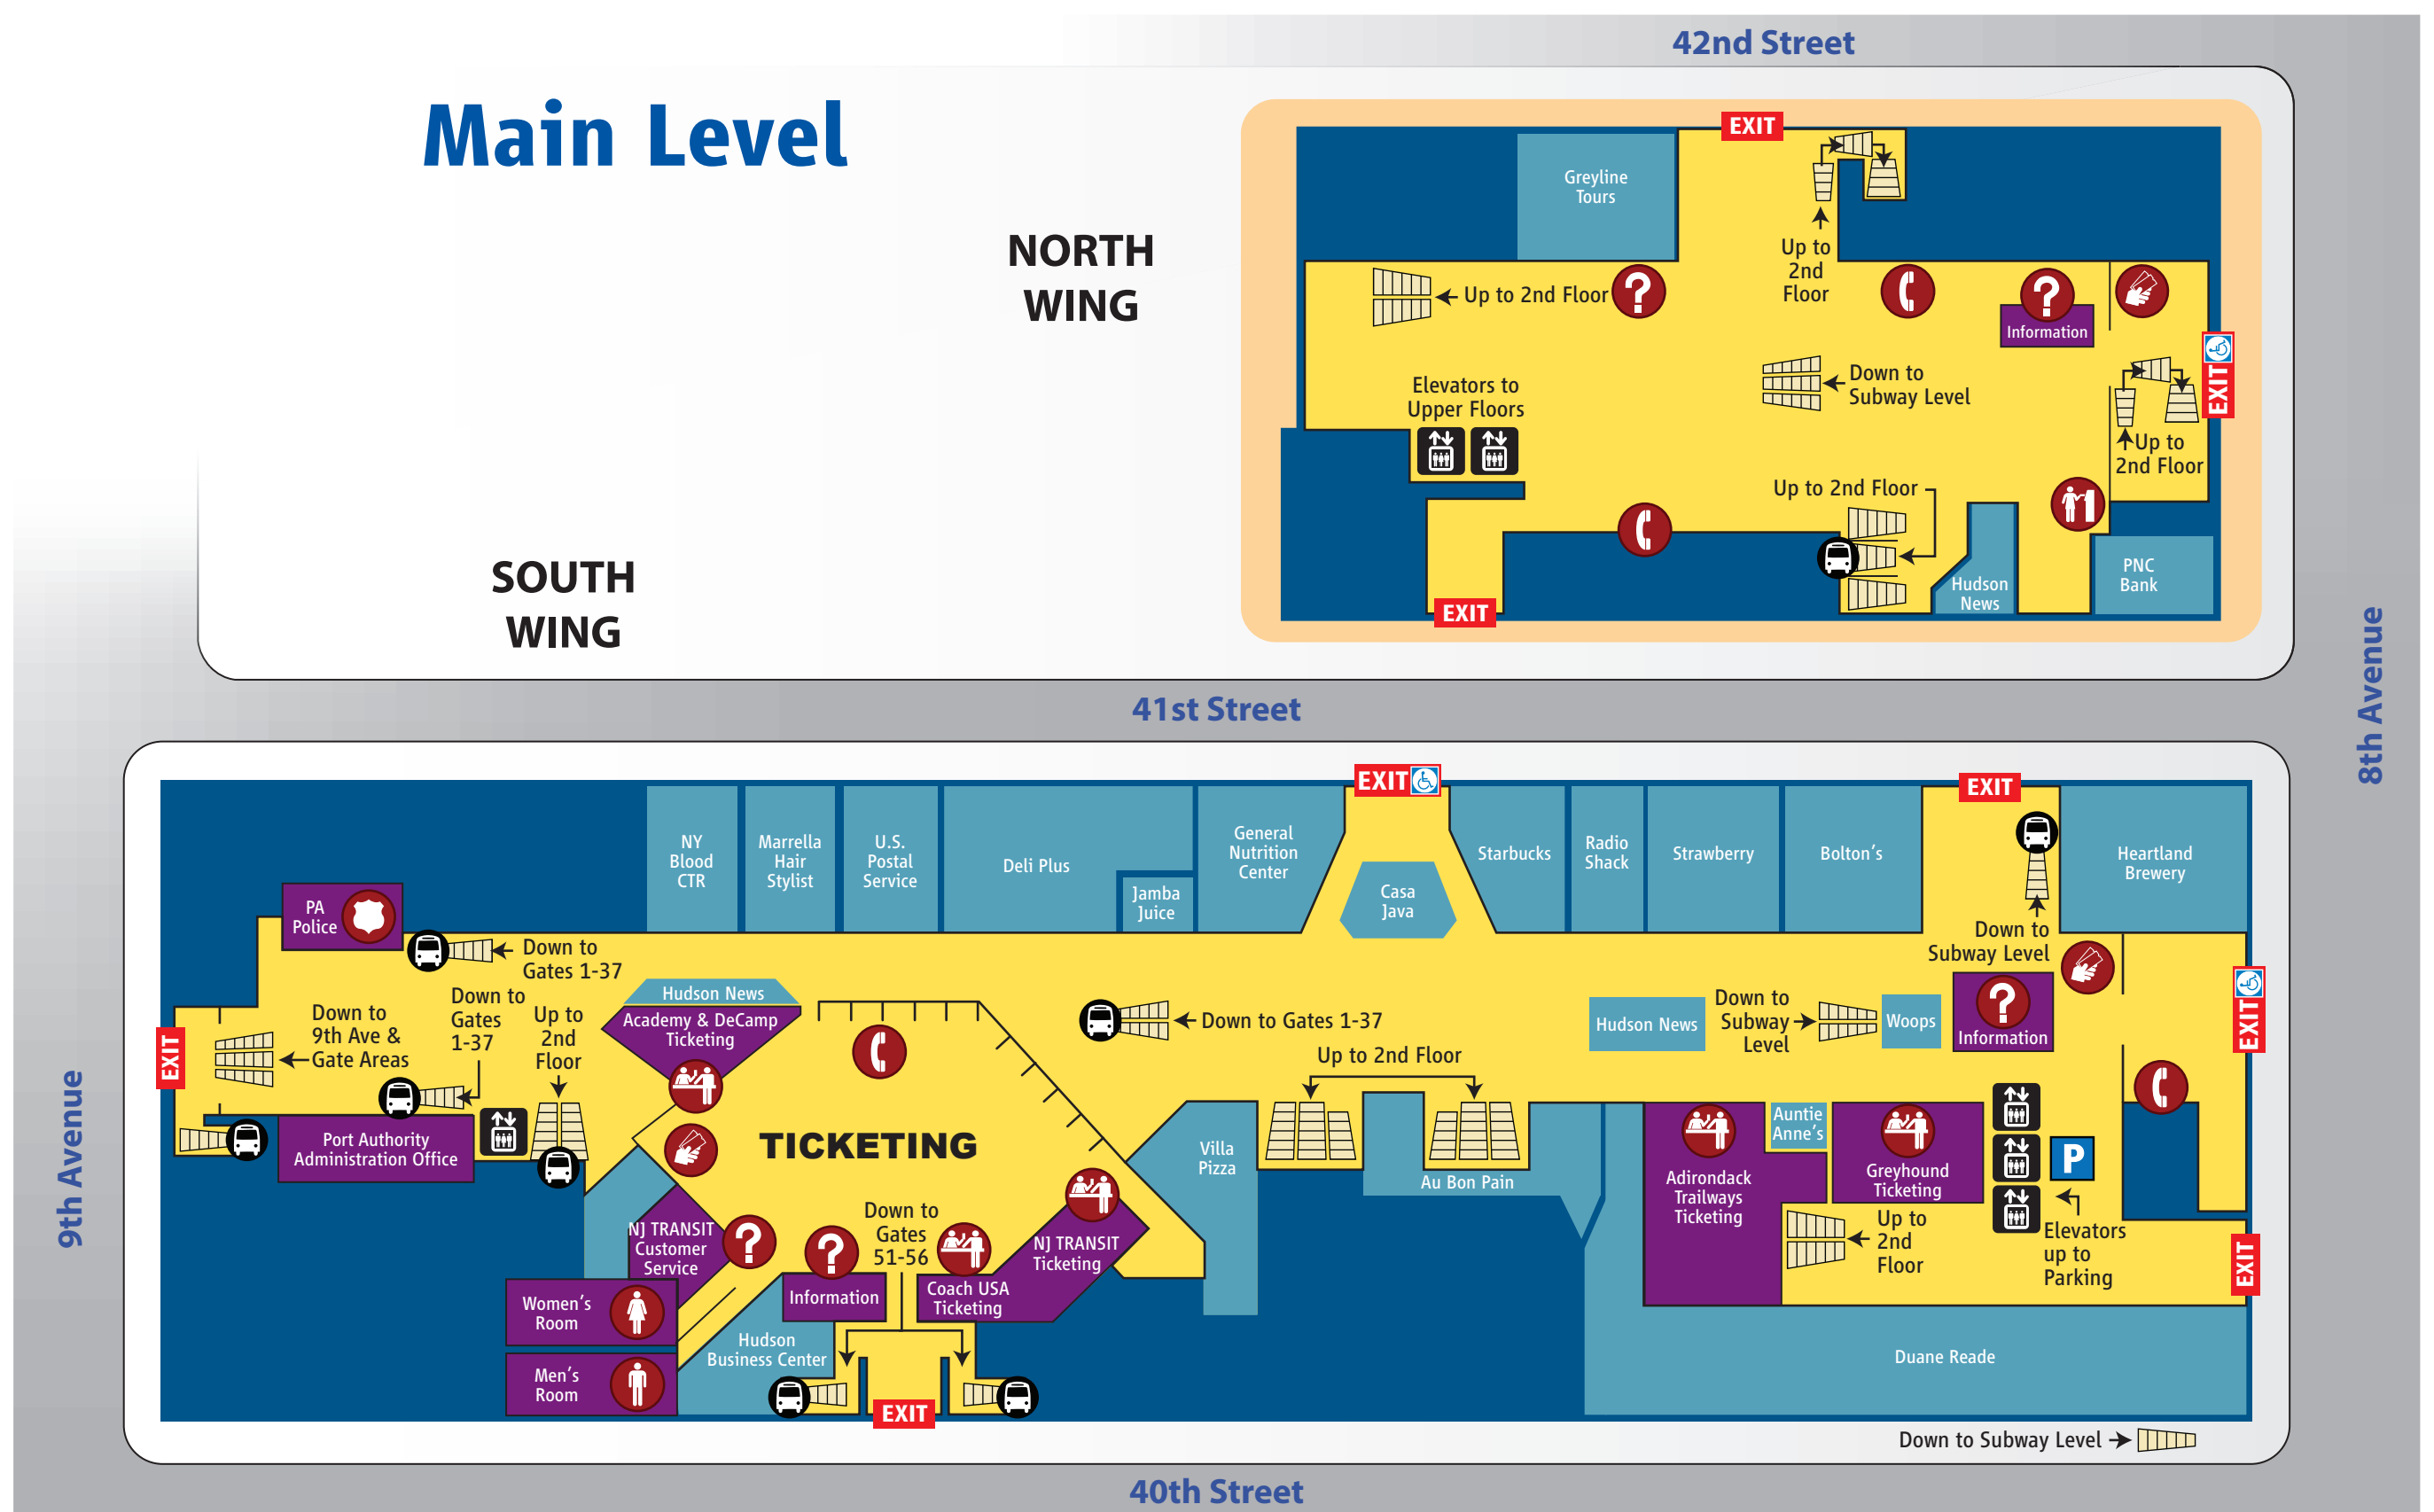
42nd Street

Main Level

NORTH WING

SOUTH WING

EXIT

Greyline Tours

Up to 2nd Floor

Up to 2nd Floor

Information

EXIT

Elevators to Upper Floors

Down to Subway Level

Up to 2nd Floor

Up to 2nd Floor

Hudson News

PNC Bank

EXIT

41st Street

8th Avenue

EXIT

NY Blood CTR

Marrella Hair Stylist

U.S. Postal Service

Deli Plus

Jamba Juice

General Nutrition Center

Casa Java

Starbucks

Radio Shack

Strawberry

Bolton's

EXIT

Heartland Brewery

PA Police

Down to Gates 1-37

Down to Subway Level

Hudson News

Academy & DeCamp Ticketing

Down to 9th Ave & Gate Areas

Down to Gates 1-37

Up to 2nd Floor

Down to Gates 1-37

Up to 2nd Floor

Hudson News

Down to Subway Level

Woops

Information

EXIT

EXIT

Port Authority Administration Office

TICKETING

Villa Pizza

Au Bon Pain

Auntie Anne's

Adirondack Trailways Ticketing

Greyhound Ticketing

P

NJ TRANSIT Customer Service

Down to Gates 51-56

NJ TRANSIT Ticketing

Up to 2nd Floor

Elevators up to Parking

EXIT

Women's Room

Information

Coach USA Ticketing

Men's Room

Hudson Business Center

EXIT

Duane Reade

Down to Subway Level

9th Avenue

40th Street